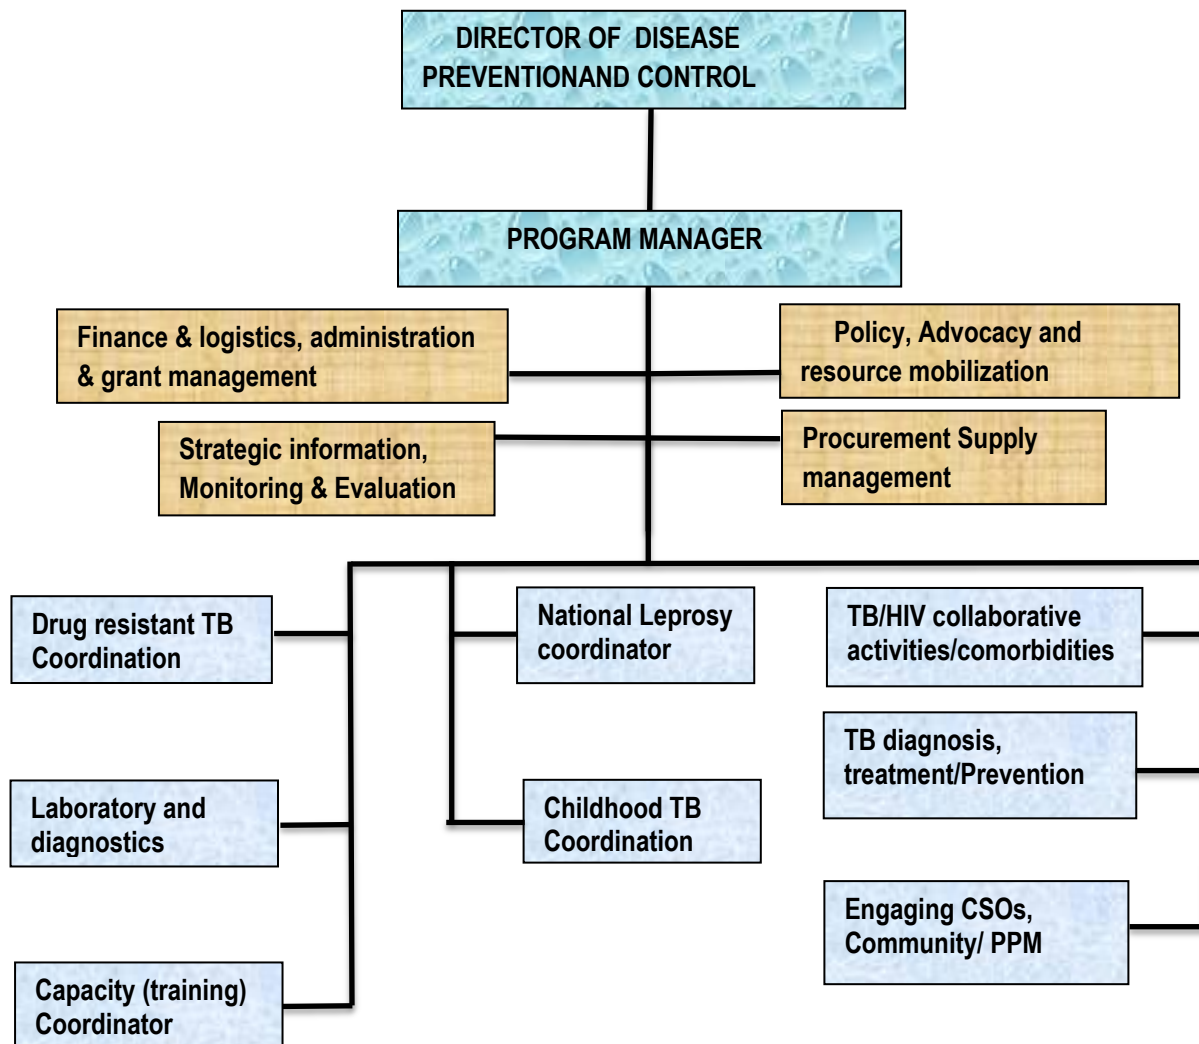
DIRECTOR OF DISEASE PREVENTIONAND CONTROL

PROGRAM MANAGER

Finance & logistics, administration & grant management

Policy, Advocacy and resource mobilization

Strategic information, Monitoring & Evaluation

Procurement Supply management

Drug resistant TB Coordination

National Leprosy coordinator

TB/HIV collaborative activities/comorbidities

TB diagnosis, treatment/Prevention

Laboratory and diagnostics

Childhood TB Coordination

Engaging CSOs, Community/ PPM

Capacity (training) Coordinator